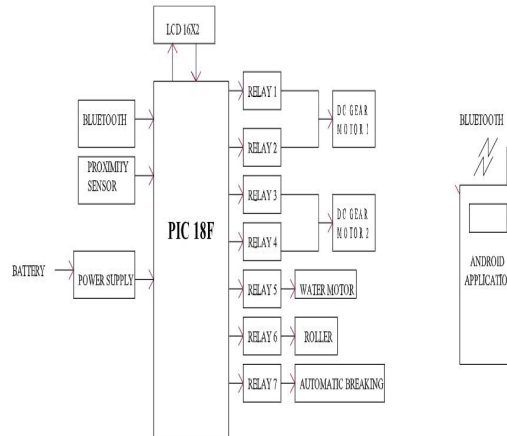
LCD 16X2

BLUETOOTH

PROXIMITY SENSOR

BATTERY

POWER SUPPLY

PIC 18F

RELAY 1

RELAY 2

DC GEAR MOTOR 1

RELAY 3

RELAY 4

DC GEAR MOTOR 2

RELAY 5

WATER MOTOR

RELAY 6

ROLLER

RELAY 7

AUTOMATIC BREAKING

BLUETOOTH

ANDROID APPLICATIO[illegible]